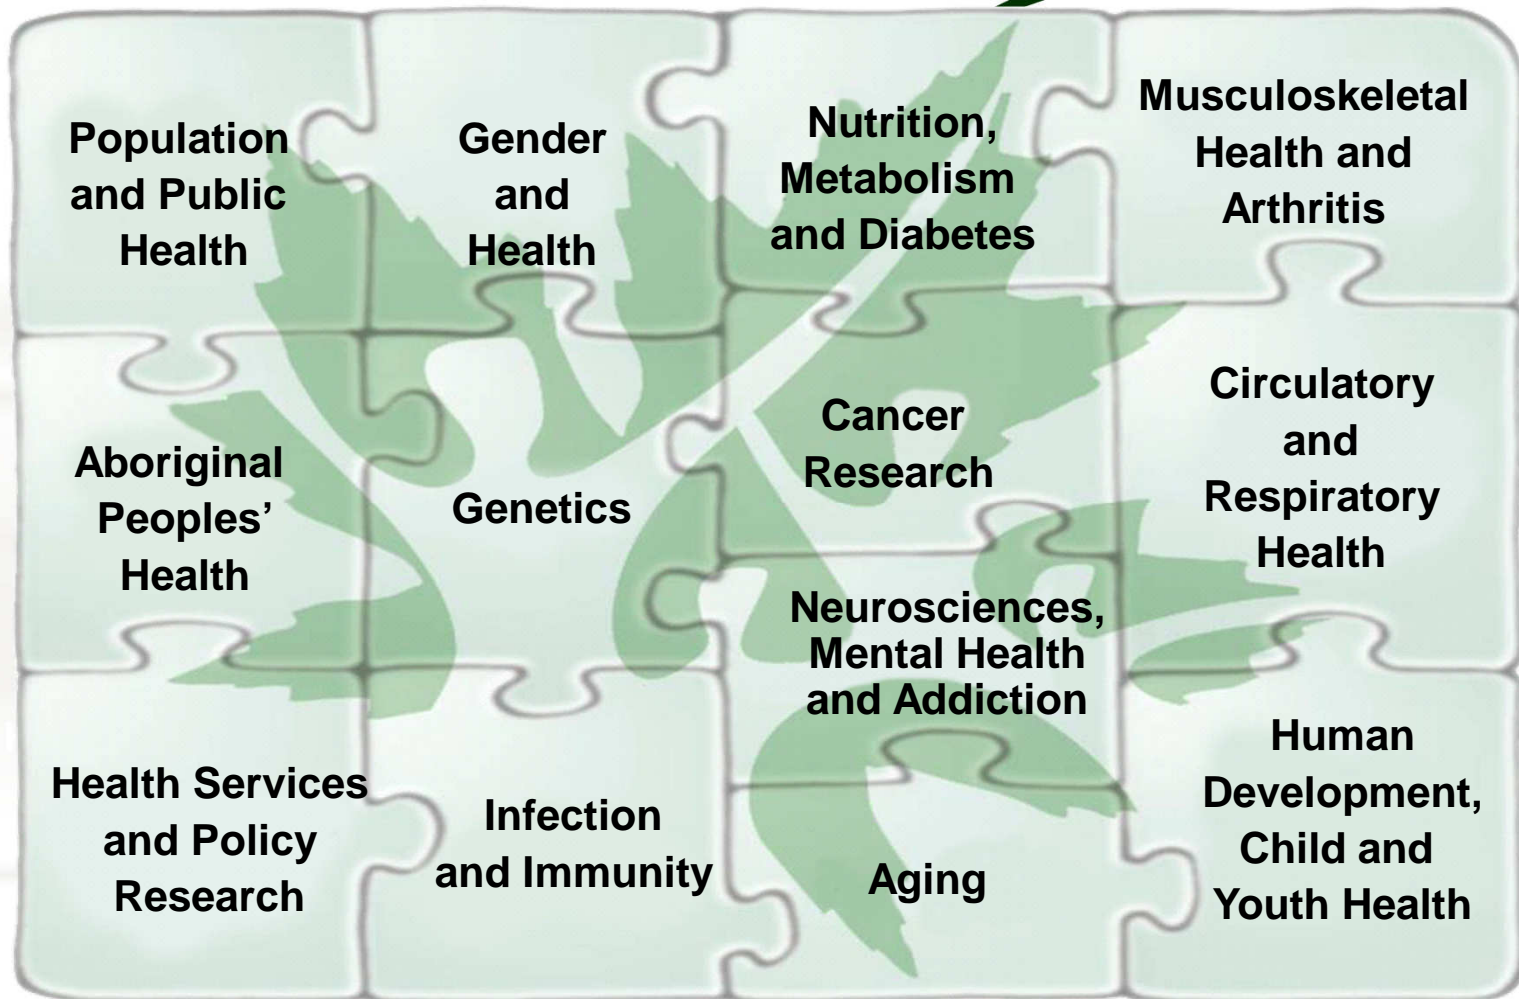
Population and Public Health

Gender and Health

Nutrition, Metabolism and Diabetes

Musculoskeletal Health and Arthritis

Aboriginal Peoples' Health

Genetics

Cancer Research

Circulatory and Respiratory Health

Neurosciences, Mental Health and Addiction

Health Services and Policy Research

Infection and Immunity

Aging

Human Development, Child and Youth Health